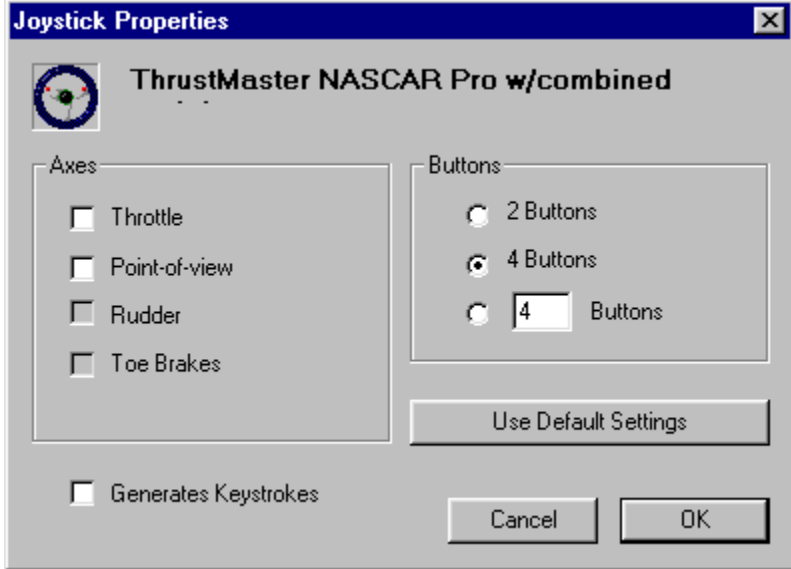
Joystick Properties

ThrustMaster NASCAR Pro w/combined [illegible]

Axes

Throttle

Point-of-view

Rudder

Toe Brakes

Buttons

2 Buttons

4 Buttons

4 Buttons

Use Default Settings

Generates Keystrokes

Cancel

OK